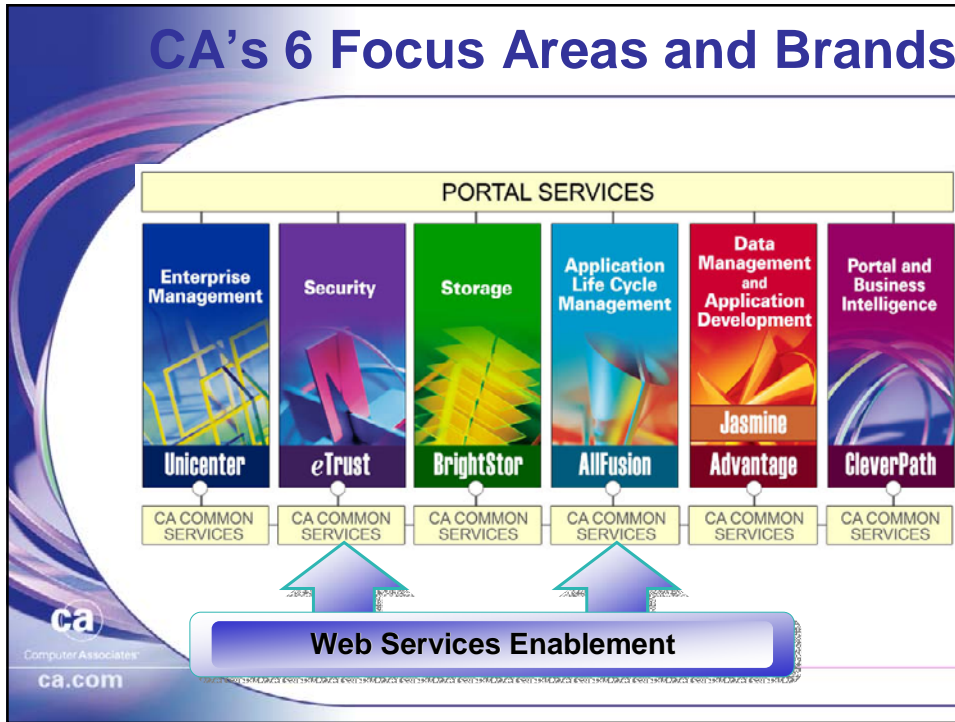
CA's 6 Focus Areas and Brands

PORTAL SERVICES

Enterprise Management

Security

Storage

Application Life Cycle Management

Data Management and Application Development

Portal and Business Intelligence

Jasmine

Unicenter

eTrust

BrightStor

AllFusion

Advantage

CleverPath

CA COMMON SERVICES

CA COMMON SERVICES

CA COMMON SERVICES

CA COMMON SERVICES

CA COMMON SERVICES

CA COMMON SERVICES

Web Services Enablement

ca

Computer Associates

ca.com